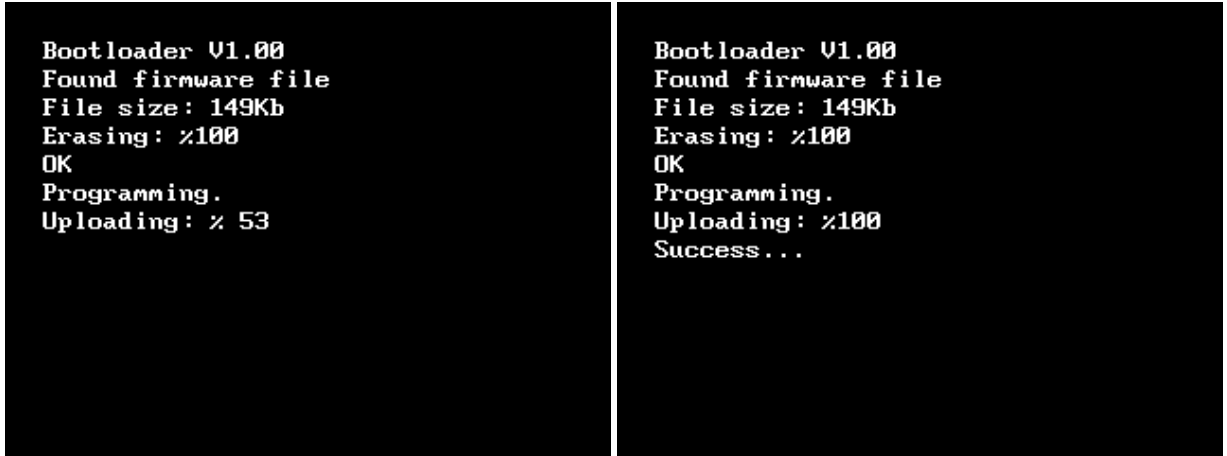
Bootloader V1.00
Found firmware file
File size: 149Kb
Erasing: %100
OK
Programming.
Uploading: % 53

Bootloader V1.00
Found firmware file
File size: 149Kb
Erasing: %100
OK
Programming.
Uploading: %100
Success...